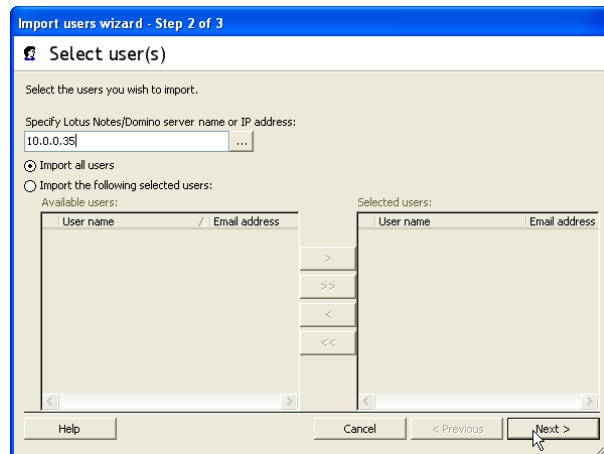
Import users wizard - Step 2 of 3

Select user(s)

Select the users you wish to import.

Specify Lotus Notes/Domino server name or IP address:

10.0.0.35

...

Import all users

Import the following selected users:

Available users:

| User name | / | Email address |
|---|---|---|

>

>>

<

<<

Selected users:

| User name | Email address |
|---|---|

Help

Cancel

< Previous

Next >